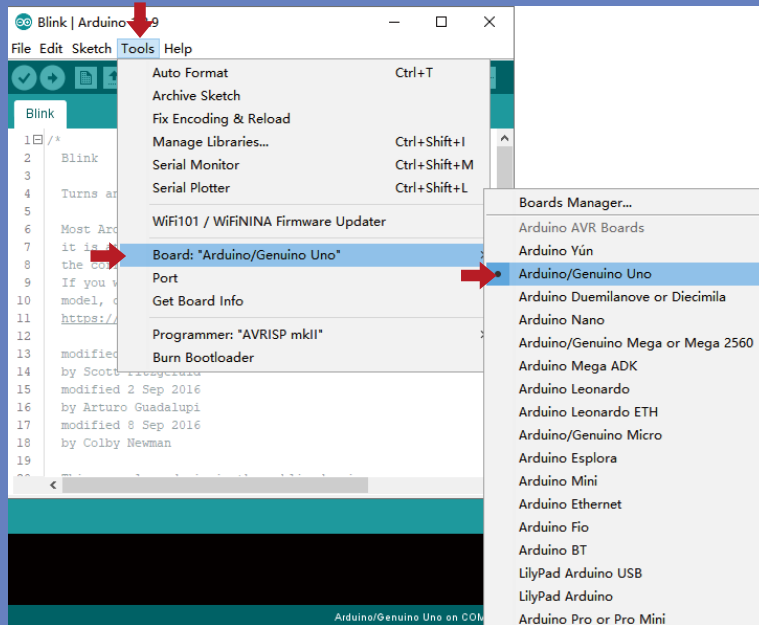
Blink | Arduino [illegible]9

File Edit Sketch Tools Help

Blink

1 /*
2 Blink
3
4 Turns a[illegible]
5
6 Most Ar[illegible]
7 it is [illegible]
8 the co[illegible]
9 If you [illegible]
10 model, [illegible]
11 https:/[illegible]
12
13 modifie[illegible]
14 by Scott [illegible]
15 modified 2 Sep 2016
16 by Arturo Guadalupi
17 modified 8 Sep 2016
18 by Colby Newman
19

Auto Format Ctrl+T
Archive Sketch
Fix Encoding & Reload
Manage Libraries... Ctrl+Shift+I
Serial Monitor Ctrl+Shift+M
Serial Plotter Ctrl+Shift+L
WiFi101 / WiFiNINA Firmware Updater
Board: "Arduino/Genuino Uno"
Port
Get Board Info
Programmer: "AVRISP mkII"
Burn Bootloader

Boards Manager...
Arduino AVR Boards
Arduino Yún
Arduino/Genuino Uno
Arduino Duemilanove or Diecimila
Arduino Nano
Arduino/Genuino Mega or Mega 2560
Arduino Mega ADK
Arduino Leonardo
Arduino Leonardo ETH
Arduino/Genuino Micro
Arduino Esplora
Arduino Mini
Arduino Ethernet
Arduino Fio
Arduino BT
LilyPad Arduino USB
LilyPad Arduino
Arduino Pro or Pro Mini

Arduino/Genuino Uno on COM